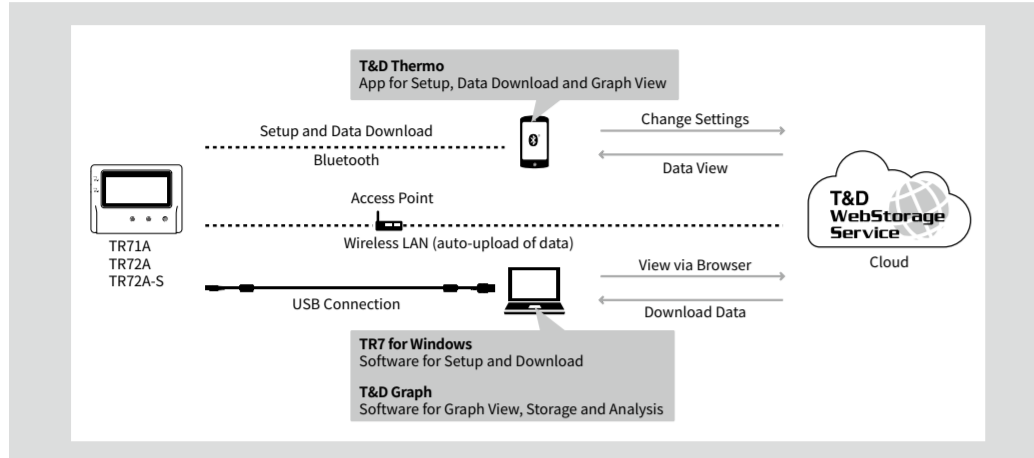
T&D Thermo
App for Setup, Data Download and Graph View

Setup and Data Download

Bluetooth

Change Settings

Data View

T&D WebStorage Service

Cloud

Access Point

Wireless LAN (auto-upload of data)

TR71A
TR72A
TR72A-S

View via Browser

USB Connection

Download Data

TR7 for Windows
Software for Setup and Download

T&D Graph
Software for Graph View, Storage and Analysis